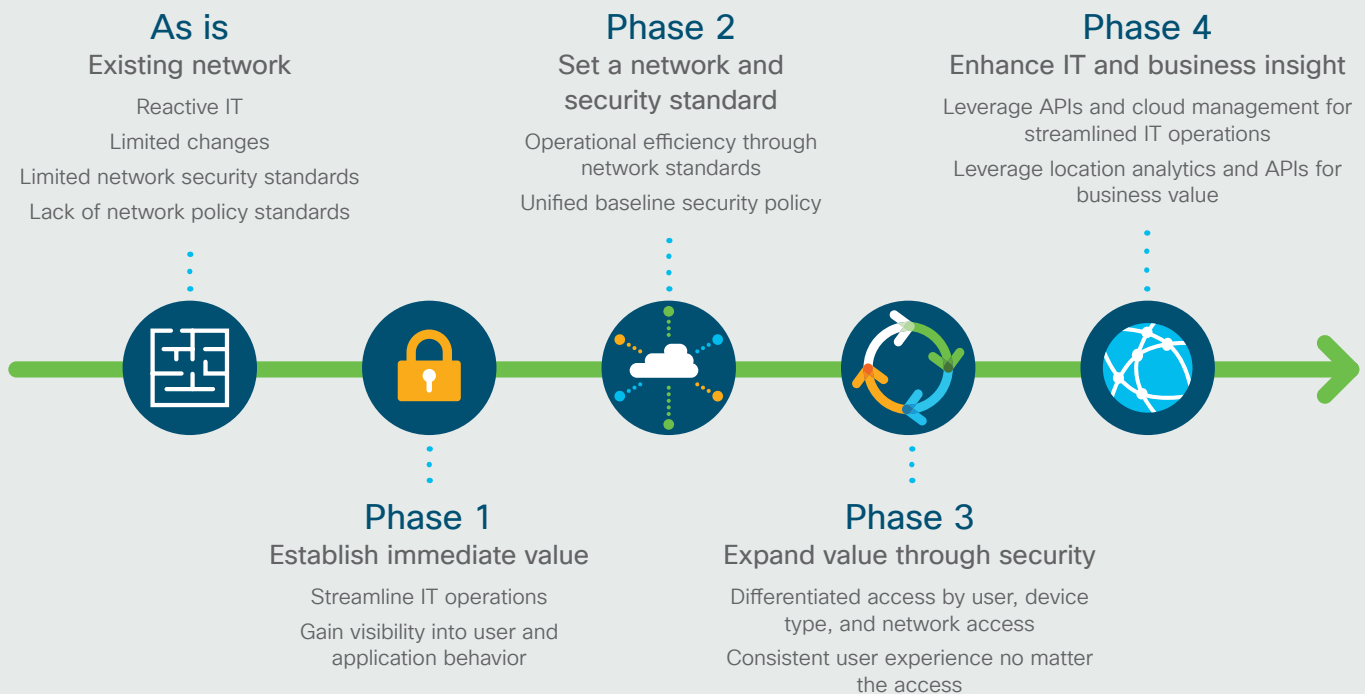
As is
Existing network

Reactive IT

Limited changes

Limited network security standards

Lack of network policy standards

Phase 2
Set a network and security standard

Operational efficiency through network standards

Unified baseline security policy

Phase 4
Enhance IT and business insight

Leverage APIs and cloud management for streamlined IT operations

Leverage location analytics and APIs for business value

Phase 1
Establish immediate value

Streamline IT operations

Gain visibility into user and application behavior

Phase 3
Expand value through security

Differentiated access by user, device type, and network access

Consistent user experience no matter the access